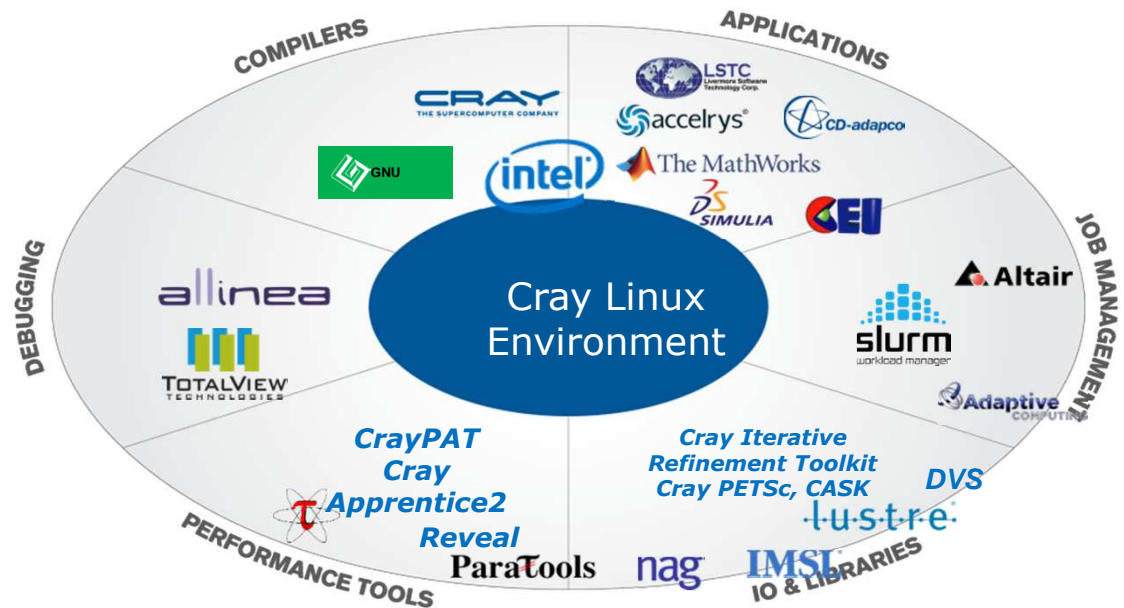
COMPILERS

APPLICATIONS

CRAY
THE SUPERCOMPUTER COMPANY

GNU

intel

LSTC
Livermore Software Technology Corp.

accelrys

CD-adapco

The MathWorks

SIMULIA

CEI

JOB MANAGEMENT

Altair

slurm
workload manager

Adaptive
COMPUTING

DEBUGGING

allinea

TOTALVIEW
TECHNOLOGIES

Cray Linux Environment

CrayPAT
Cray
Apprentice2
Reveal

Cray Iterative
Refinement Toolkit
Cray PETSc, CASK

DVS

lustre

PERFORMANCE TOOLS

ParaTools

nag

IMSL

IO & LIBRARIES